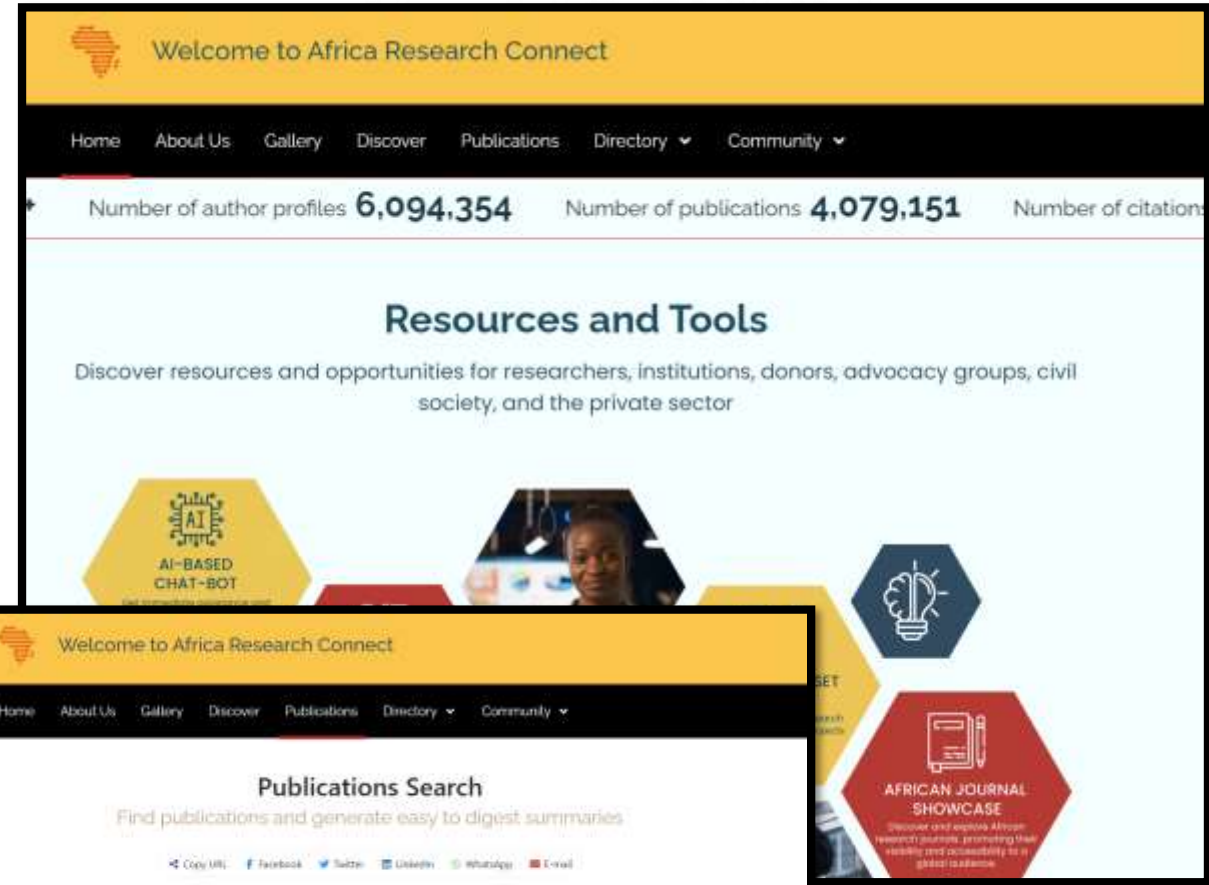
Welcome to Africa Research Connect

Home About Us Gallery Discover Publications Directory Community

Number of author profiles 6,094,354 Number of publications 4,079,151 Number of citations

Resources and Tools

Discover resources and opportunities for researchers, institutions, donors, advocacy groups, civil society, and the private sector

AI

AI-BASED CHAT-BOT

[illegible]

SET

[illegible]

AFRICAN JOURNAL SHOWCASE

Discover and explore African research journals, promoting their visibility and accessibility to a global audience.

Welcome to Africa Research Connect

Home About Us Gallery Discover Publications Directory Community

Publications Search

Find publications and generate easy to digest summaries

Copy URL Facebook Twitter LinkedIn WhatsApp E-mail